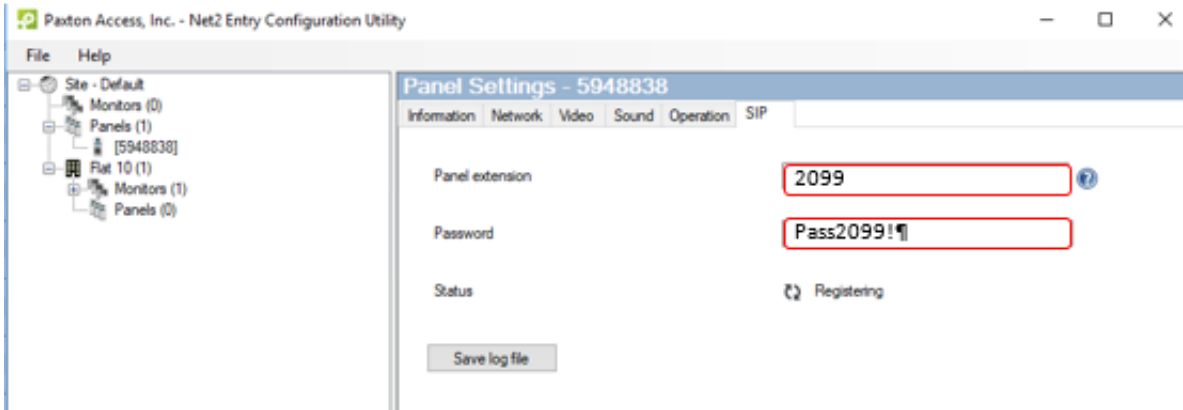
Paxton Access, Inc. - Net2 Entry Configuration Utility

File Help

Site - Default
Monitors (0)
Panels (1)
[5948838]
Flat 10 (1)
Monitors (1)
Panels (0)

Panel Settings - 5948838

Information Network Video Sound Operation SIP

Panel extension 2099

Password Pass2099!¶

Status Registering

Save log file